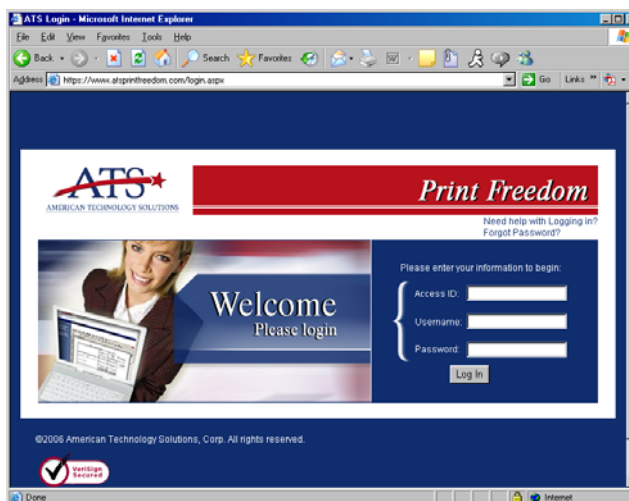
ATS Login - Microsoft Internet Explorer

File Edit View Favorites Tools Help

Back Search Favorites

Address https://www.atsprintfreedom.com/login.aspx Go Links »

ATS
AMERICAN TECHNOLOGY SOLUTIONS

Print Freedom

Need help with Logging in?
Forgot Password?

Welcome
Please login

Please enter your information to begin:

Access ID:

Username:

Password:

Log In

©2006 American Technology Solutions, Corp. All rights reserved.

VeriSign Secured

Done Internet